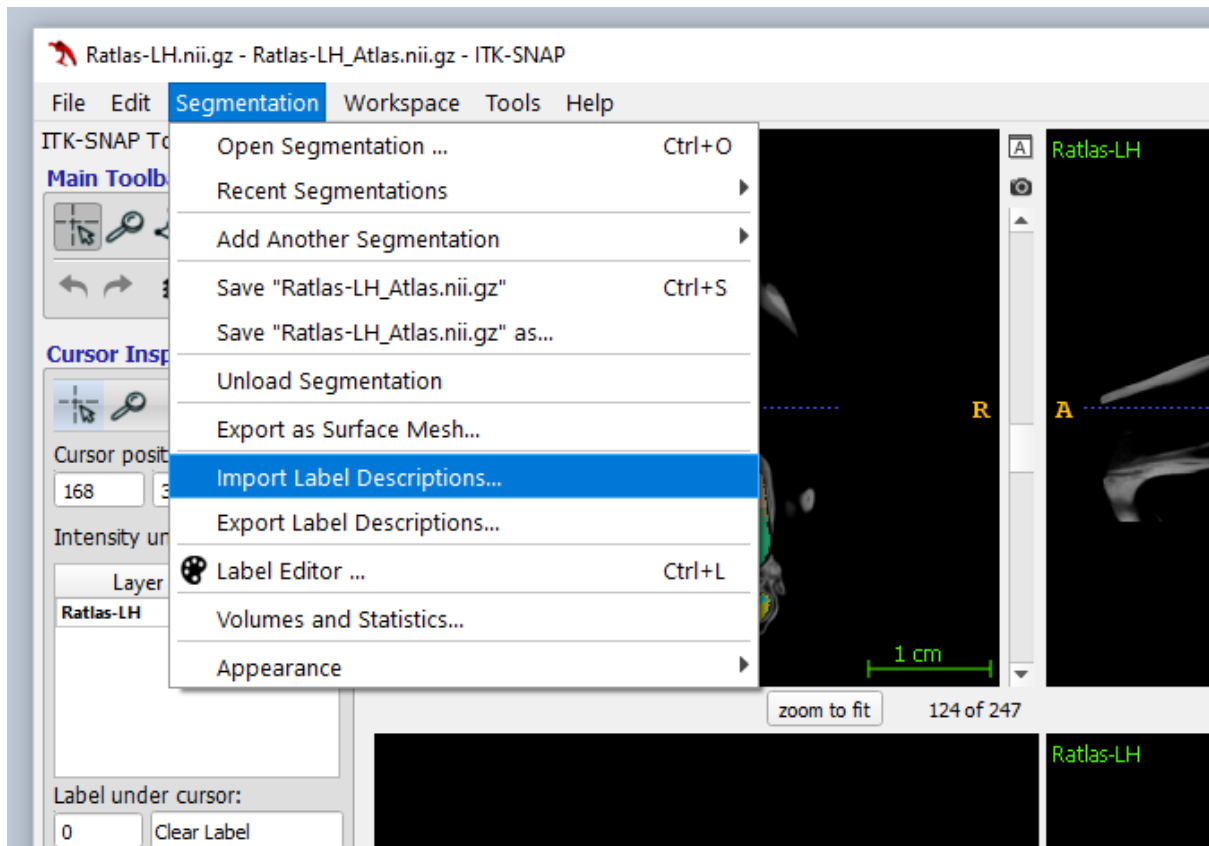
Ratlas-LH.nii.gz - Ratlas-LH_Atlas.nii.gz - ITK-SNAP

File Edit Segmentation Workspace Tools Help

ITK-SNAP To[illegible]
Main Toolb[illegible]

Open Segmentation ... Ctrl+O
Recent Segmentations
Add Another Segmentation
Save "Ratlas-LH_Atlas.nii.gz" Ctrl+S
Save "Ratlas-LH_Atlas.nii.gz" as...
Unload Segmentation
Export as Surface Mesh...
Import Label Descriptions...
Export Label Descriptions...
Label Editor ... Ctrl+L
Volumes and Statistics...
Appearance

Cursor Insp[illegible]
Cursor posi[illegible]
168 3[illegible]
Intensity un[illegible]
Layer
Ratlas-LH
Label under cursor:
0 Clear Label

Ratlas-LH
R
A
1 cm
zoom to fit
124 of 247
Ratlas-LH